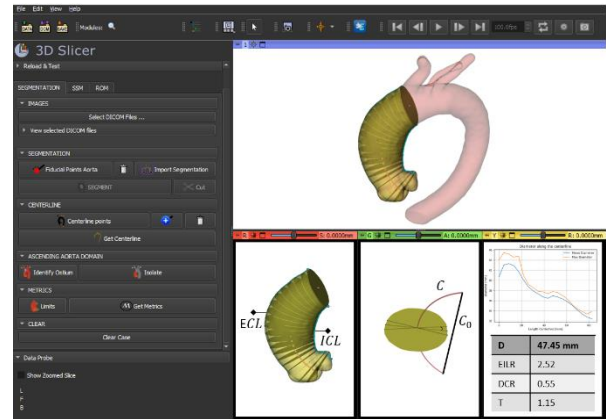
File Edit View Help

Modules:

3D Slicer

Reload & Test

SEGMENTATION SSM ROM

IMAGES

Select DICOM Files ...

View selected DICOM files

SEGMENTATION

Fiducial Points Aorta

Import Segmentation

SEGMENT

Cut

CENTERLINE

Centerline points

Get Centerline

ASCENDING AORTA DOMAIN

Identify Ostium

Isolate

METRICS

Limits

Get Metrics

CLEAR

Clear Case

Data Probe

Show Zoomed Slice

L
F
B

S: 0.0000mm

A: 0.0000mm

R: 0.0000mm

ECL

ICL

C

$C_0$

Diameter along the centerline

| D | 47.45 mm |
|---|---|
| EILR | 2.52 |
| DCR | 0.55 |
| T | 1.15 |